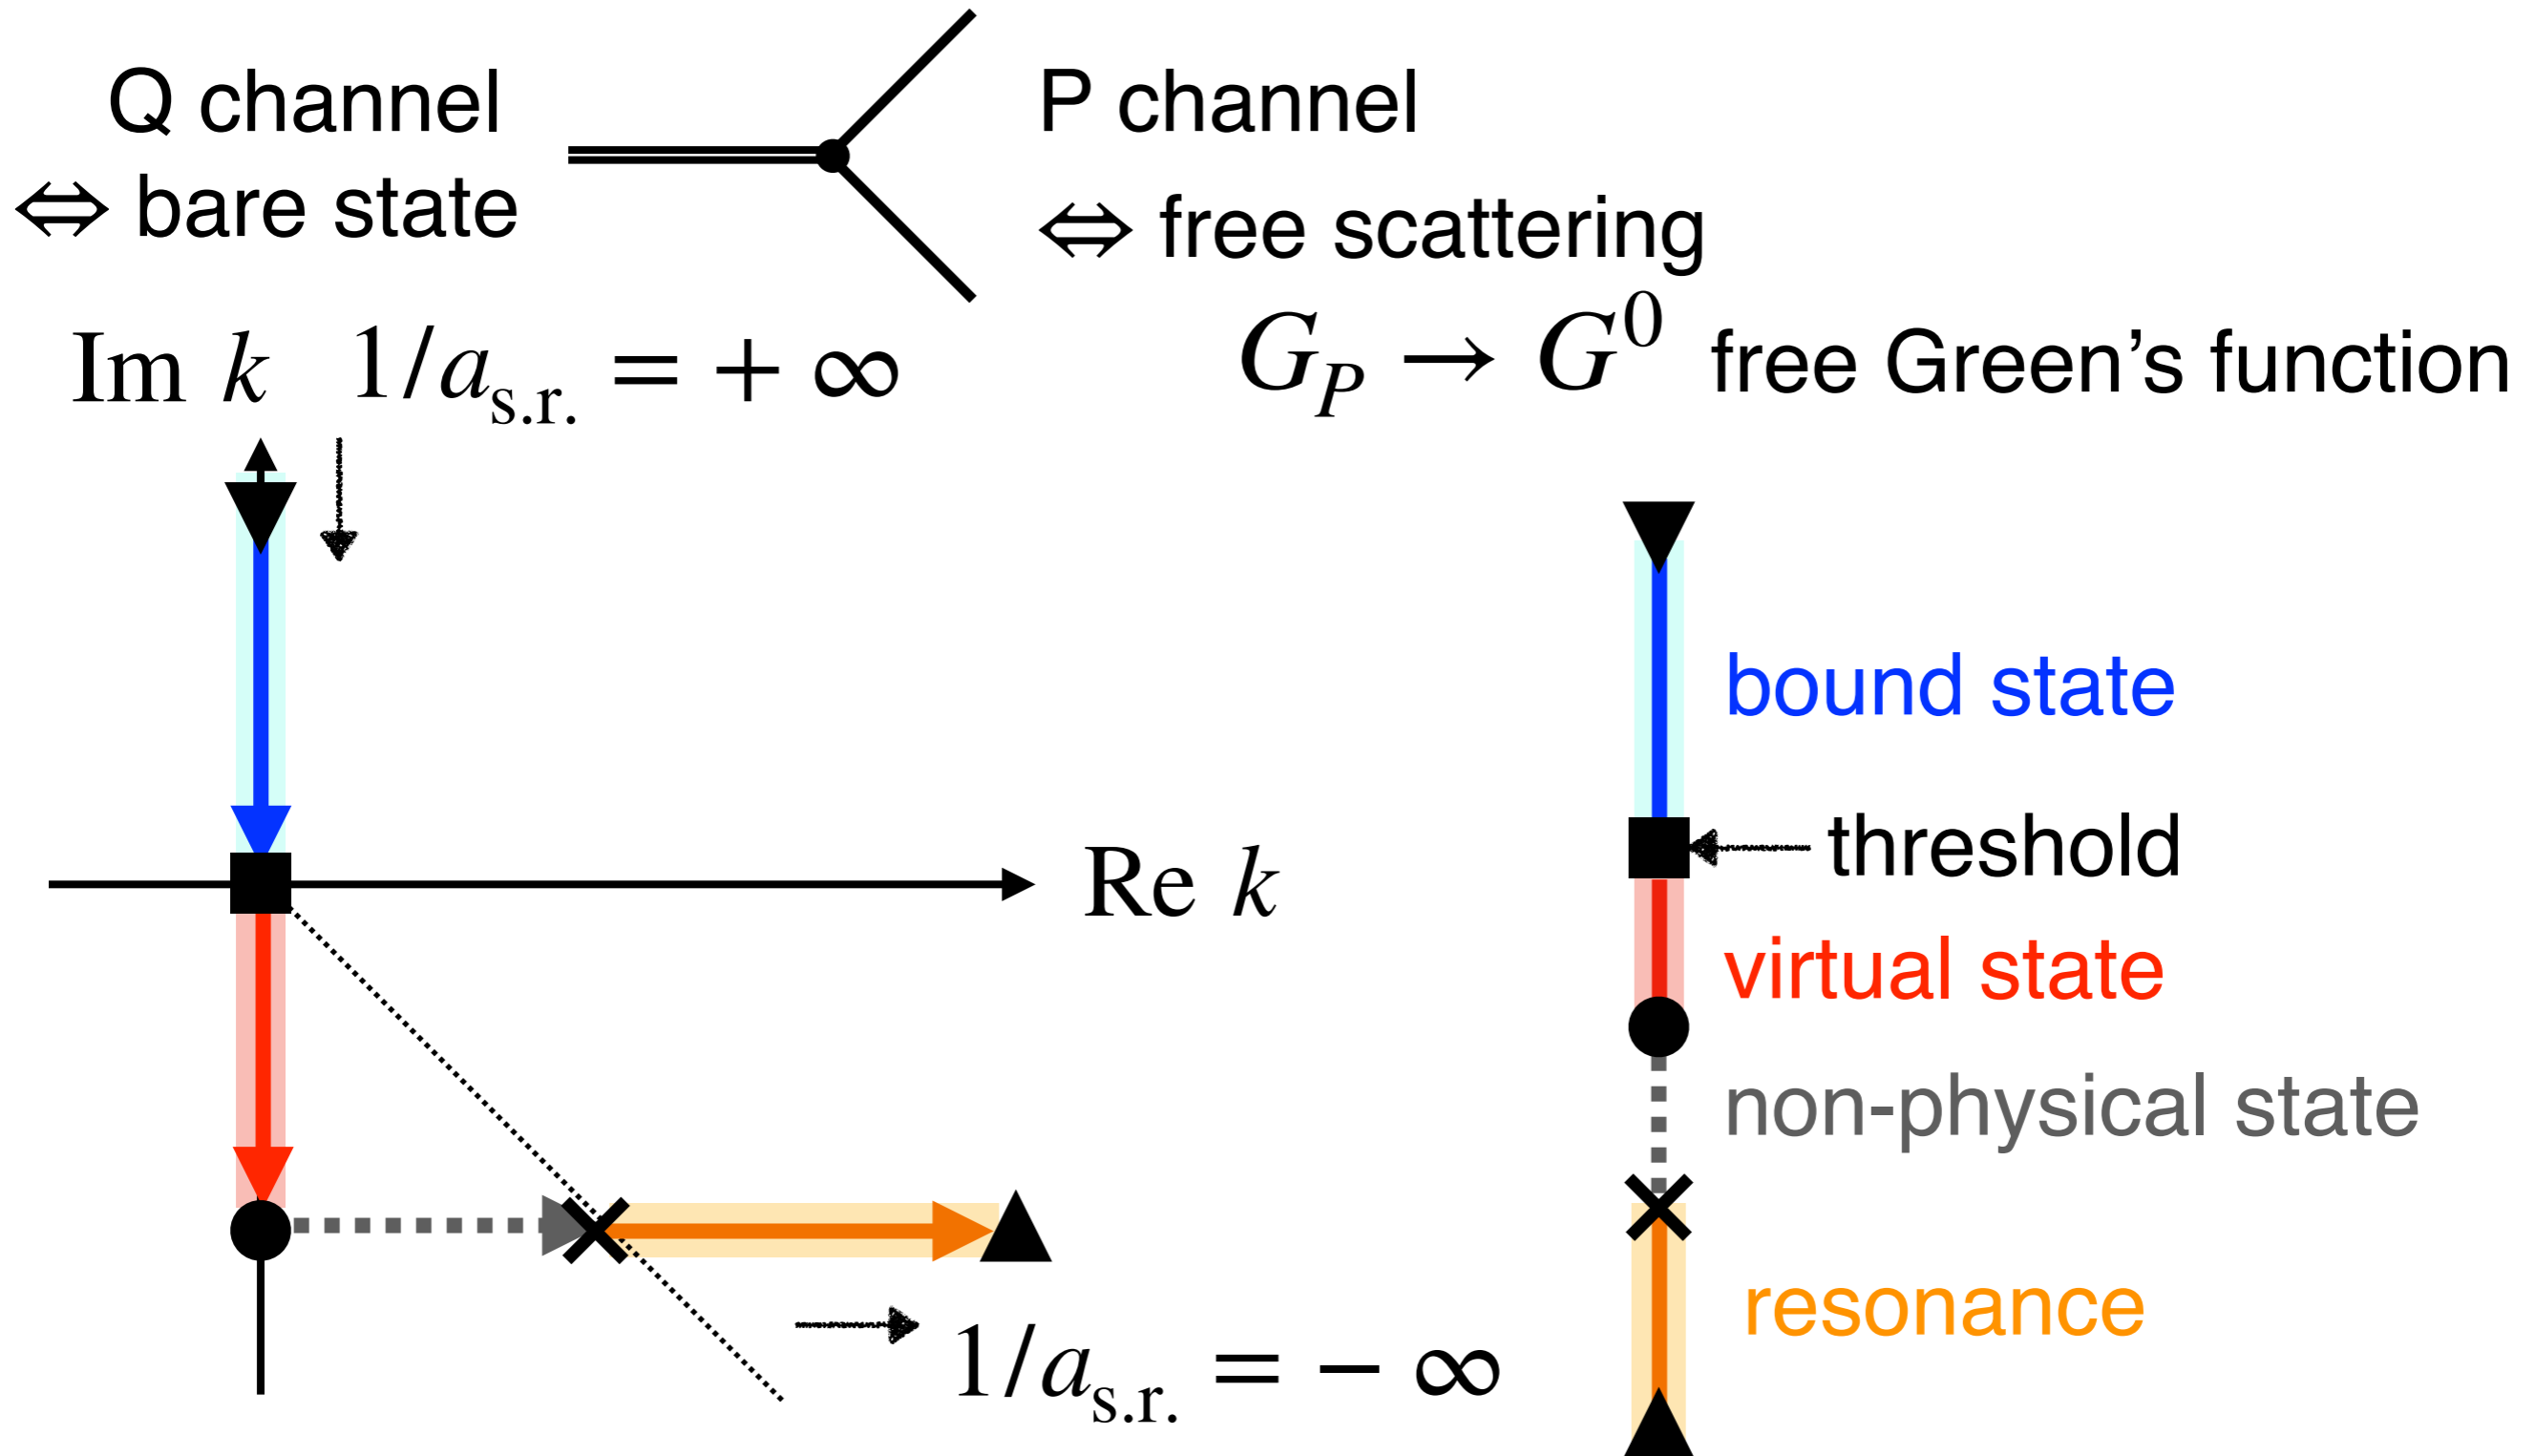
Q channel
$\Leftrightarrow$ bare state

P channel
$\Leftrightarrow$ free scattering

$G_P \rightarrow G^0$ free Green's function

Im $k$ $1/a_{\text{s.r.}} = +\infty$

Re $k$

$1/a_{\text{s.r.}} = -\infty$

bound state

threshold

virtual state

non-physical state

resonance